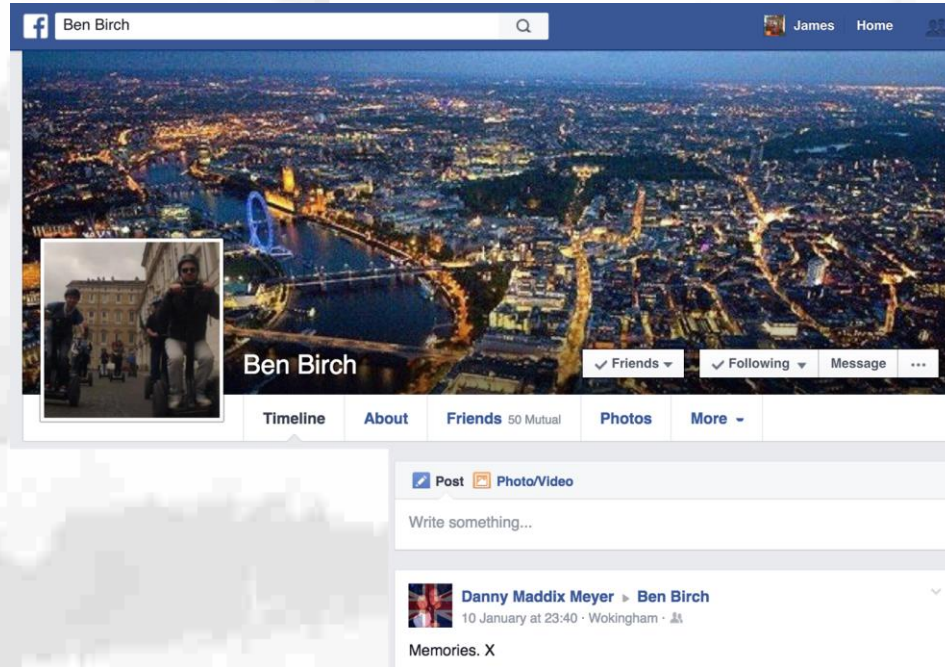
Ben Birch

James Home

Ben Birch

Friends Following Message ···

Timeline About Friends 50 Mutual Photos More

Post Photo/Video

Write something...

Danny Maddix Meyer ▸ Ben Birch
10 January at 23:40 · Wokingham ·

Memories. X